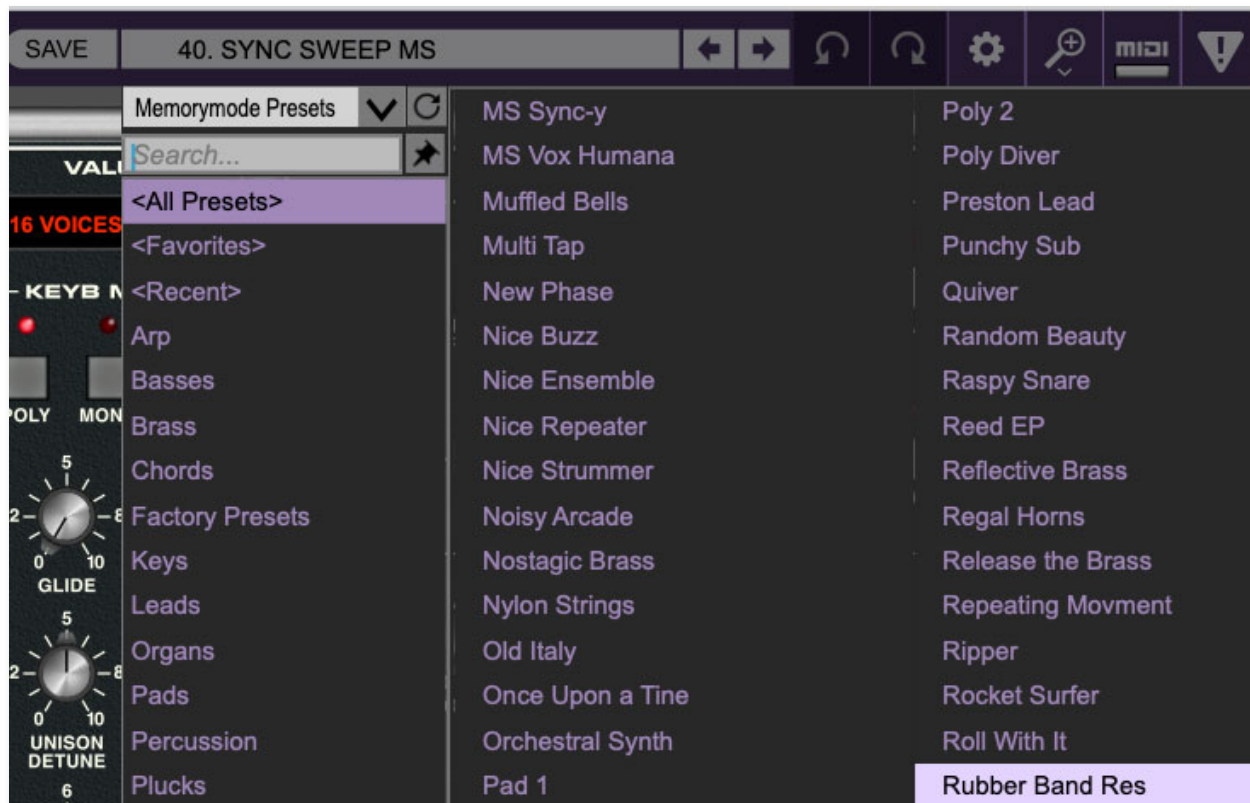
SAVE
40. SYNC SWEEP MS
MIDI

VAL
16 VOICES
KEYB M
POLY
MON
5
2
8
0
10
GLIDE
5
2
8
0
10
UNISON DETUNE
6

Memorymode Presets
Search...
<All Presets>
<Favorites>
<Recent>
Arp
Basses
Brass
Chords
Factory Presets
Keys
Leads
Organs
Pads
Percussion
Plucks

MS Sync-y
MS Vox Humana
Muffled Bells
Multi Tap
New Phase
Nice Buzz
Nice Ensemble
Nice Repeater
Nice Strummer
Noisy Arcade
Nostagic Brass
Nylon Strings
Old Italy
Once Upon a Tine
Orchestral Synth
Pad 1

Poly 2
Poly Diver
Preston Lead
Punchy Sub
Quiver
Random Beauty
Raspy Snare
Reed EP
Reflective Brass
Regal Horns
Release the Brass
Repeating Movment
Ripper
Rocket Surfer
Roll With It
Rubber Band Res